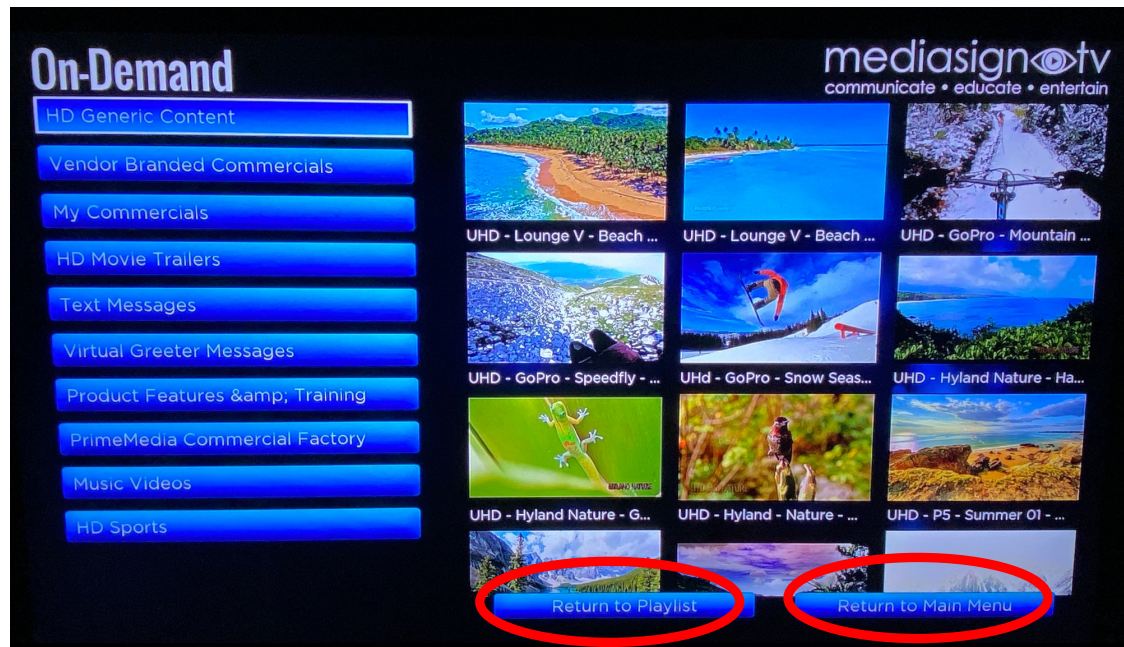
On-Demand

mediasign tv
communicate • educate • entertain

HD Generic Content
Vendor Branded Commercials
My Commercials
HD Movie Trailers
Text Messages
Virtual Greeter Messages
Product Features &amp; Training
PrimeMedia Commercial Factory
Music Videos
HD Sports

UHD - Lounge V - Beach ...
UHD - Lounge V - Beach ...
UHD - GoPro - Mountain ...
UHD - GoPro - Speedfly - ...
UHd - GoPro - Snow Seas...
UHD - Hyland Nature - Ha...
UHD - Hyland Nature - G...
UHD - Hyland - Nature - ...
UHD - P5 - Summer 01 - ...

Return to Playlist
Return to Main Menu